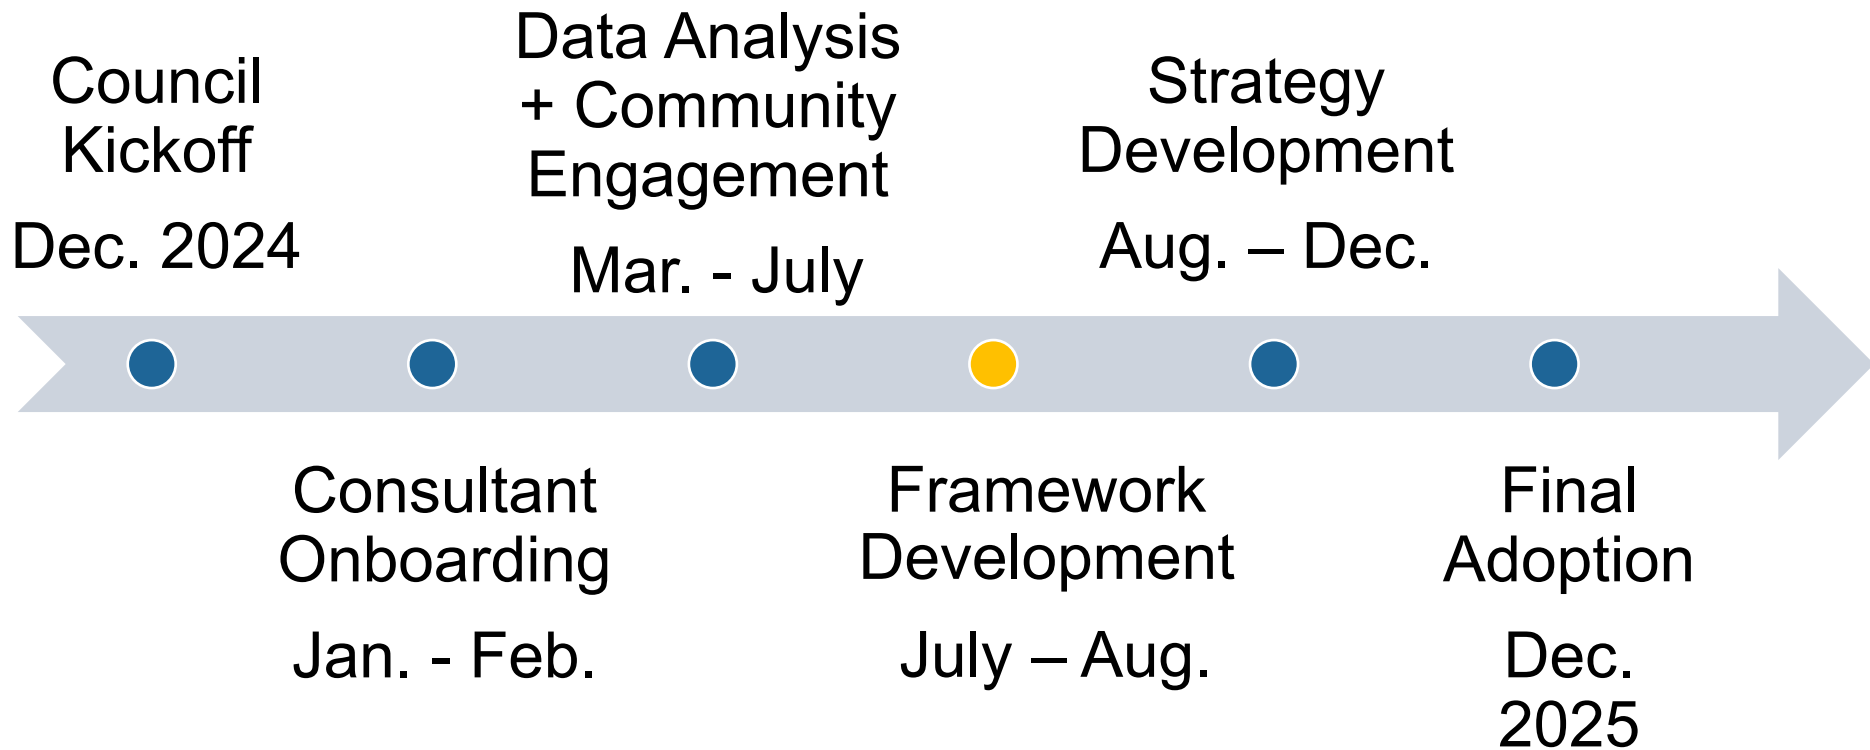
Council Kickoff
Dec. 2024

Consultant Onboarding
Jan. - Feb.

Data Analysis + Community Engagement
Mar. - July

Framework Development
July – Aug.

Strategy Development
Aug. – Dec.

Final Adoption
Dec. 2025